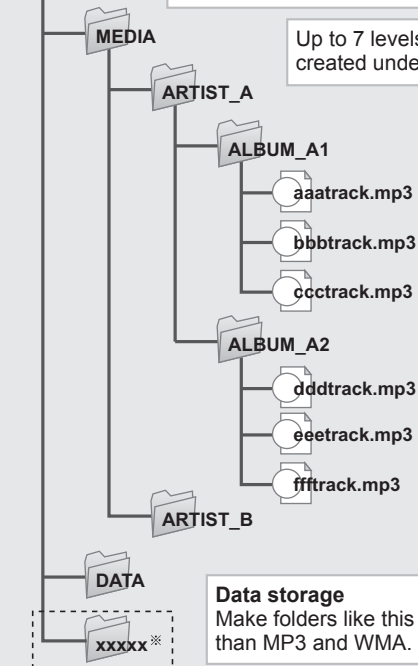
MEDIA

Up to 7 levels
created unde

ARTIST_A

ALBUM_A1

aaatrack.mp3

bbbtrack.mp3

ccctrack.mp3

ALBUM_A2

dddtrack.mp3

eeetrack.mp3

ffftrack.mp3

ARTIST_B

DATA

xxxxx※

Data storage
Make folders like this
than MP3 and WMA.